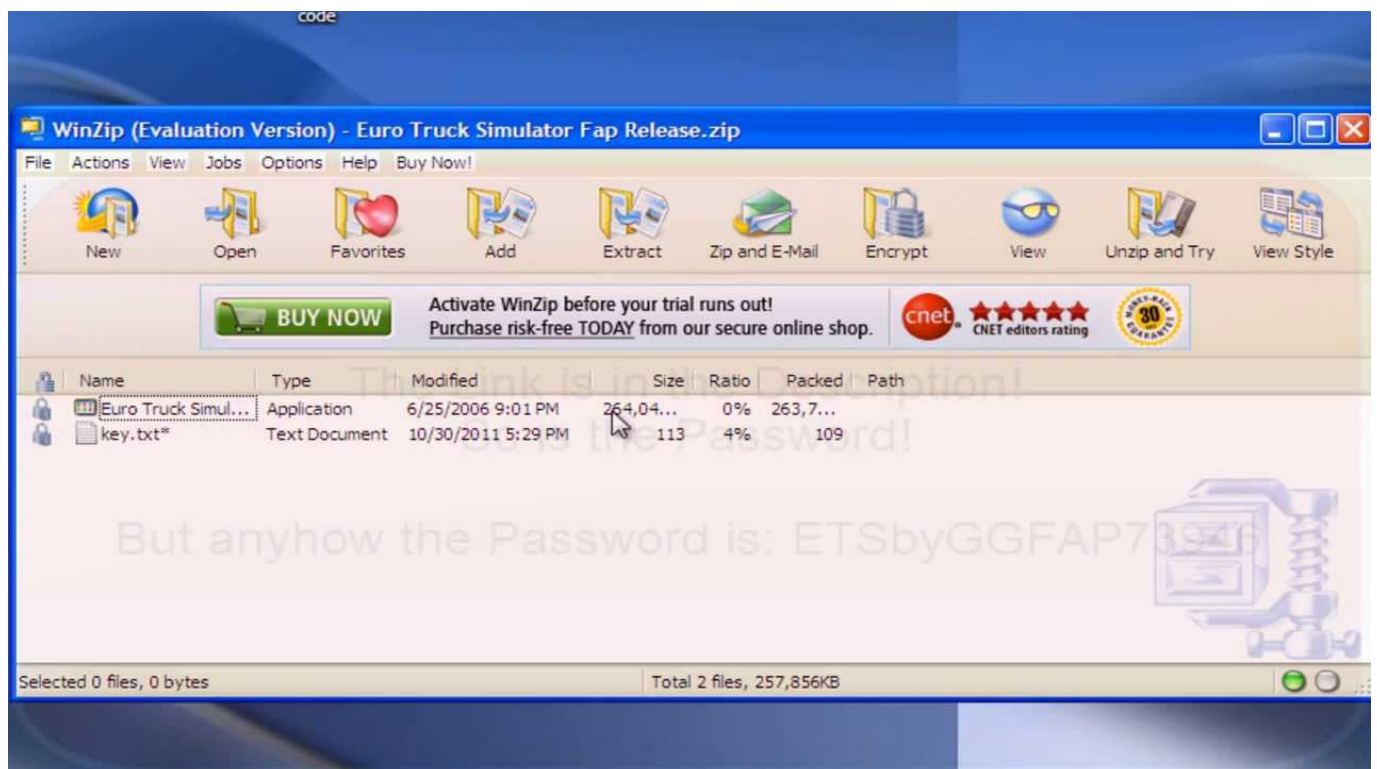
code

WinZip (Evaluation Version) - Euro Truck Simulator Fap Release.zip

File Actions View Jobs Options Help Buy Now!

New Open Favorites Add Extract Zip and E-Mail Encrypt View Unzip and Try View Style

BUY NOW Activate WinZip before your trial runs out! Purchase risk-free TODAY from our secure online shop. cnet CNET editors rating 30

The link is in the Description!
So is the Password!

| Name | Type | Modified | Size | Ratio | Packed | Path |
|---|---|---|---|---|---|---|
| Euro Truck Simul... | Application | 6/25/2006 9:01 PM | 264,04... | 0% | 263,7... | |
| key.txt* | Text Document | 10/30/2011 5:29 PM | 113 | 4% | 109 | |

But anyhow the Password is: ETSbyGGFAP73946

Selected 0 files, 0 bytes Total 2 files, 257,856KB